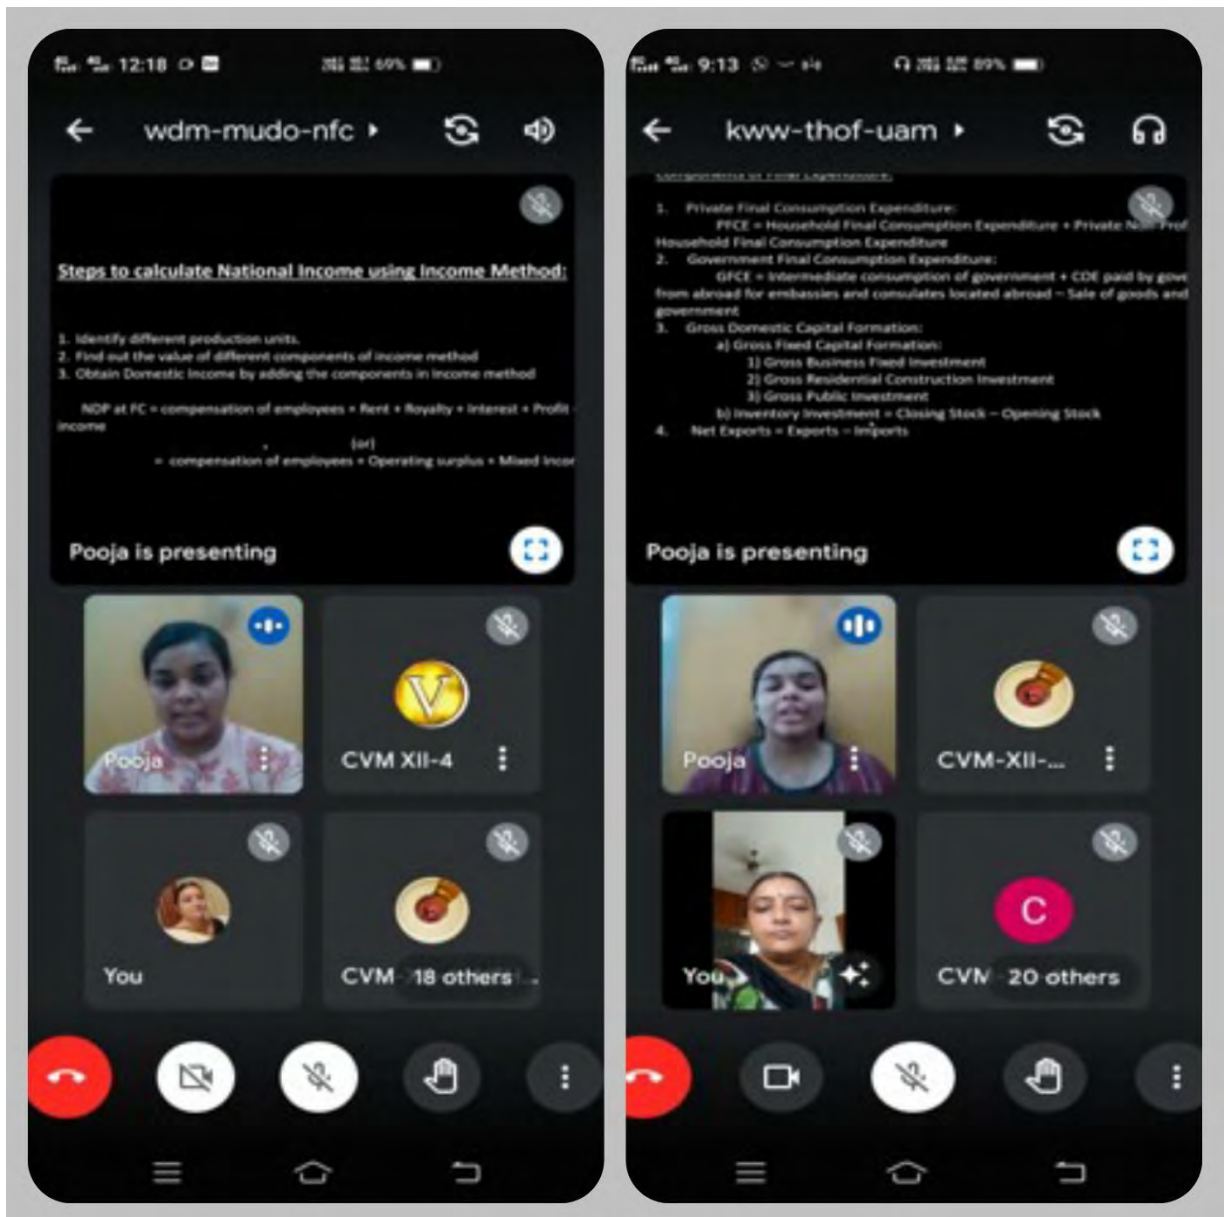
12:18 69%

wdm-mudo-nfc

Steps to calculate National Income using Income Method:

1. Identify different production units.
2. Find out the value of different components of income method
3. Obtain Domestic Income by adding the components in income method

NDP at FC = compensation of employees + Rent + Royalty + Interest + Profit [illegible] income

(or)

= compensation of employees + Operating surplus + Mixed Incor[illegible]

Pooja is presenting

Pooja

CVM XII-4

You

CVM 18 others

9:13 89%

kww-thof-uam

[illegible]

1. Private Final Consumption Expenditure:
PFCE = Household Final Consumption Expenditure + Private Non Prof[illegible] Household Final Consumption Expenditure
2. Government Final Consumption Expenditure:
GFCE = Intermediate consumption of government + COE paid by gove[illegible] from abroad for embassies and consulates located abroad – Sale of goods and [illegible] government
3. Gross Domestic Capital Formation:
a) Gross Fixed Capital Formation:
1) Gross Business Fixed Investment
2) Gross Residential Construction Investment
3) Gross Public Investment
b) Inventory Investment = Closing Stock – Opening Stock
4. Net Exports = Exports – Imports

Pooja is presenting

Pooja

CVM-XII-...

You

C

CVM 20 others